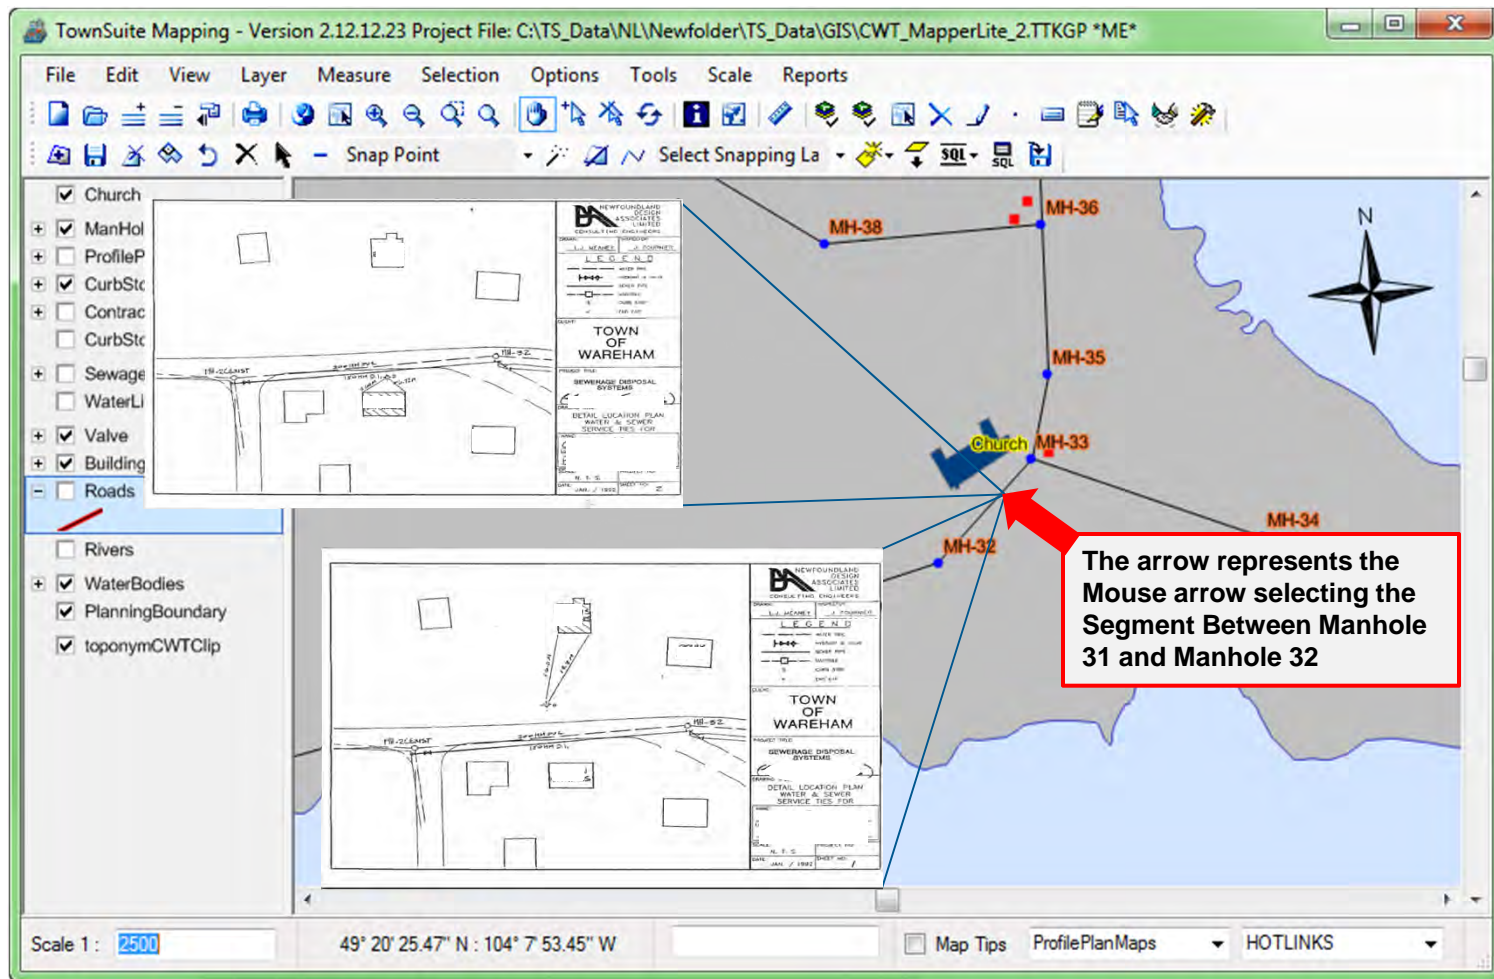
TownSuite Mapping - Version 2.12.12.23 Project File: C:\TS_Data\NL\Newfolder\TS_Data\GIS\CWT_MapperLite_2.TTKGP *ME*

File Edit View Layer Measure Selection Options Tools Scale Reports

Snap Point
Select Snapping La
SQL

Church
ManHol
ProfileP
CurbStc
Contrac
CurbStc
Sewage
WaterLi
Valve
Building
Roads
Rivers
WaterBodies
PlanningBoundary
toponymCWTClip

NEWFOUNDLAND DESIGN ASSOCIATES LIMITED
CONSULTING ENGINEERS
LEGEND
TOWN OF WAREHAM
SEWERAGE DISPOSAL SYSTEMS
DETAIL LOCATION PLAN WATER & SEWER SERVICE TIES FOR

NEWFOUNDLAND DESIGN ASSOCIATES LIMITED
CONSULTING ENGINEERS
LEGEND
TOWN OF WAREHAM
SEWERAGE DISPOSAL SYSTEMS
DETAIL LOCATION PLAN WATER & SEWER SERVICE TIES FOR

MH-38
MH-36
N
MH-35
Church
MH-33
MH-34
MH-32

The arrow represents the Mouse arrow selecting the Segment Between Manhole 31 and Manhole 32

Scale 1 : 2500
49° 20' 25.47" N : 104° 7' 53.45" W
Map Tips
ProfilePlanMaps
HOTLINKS